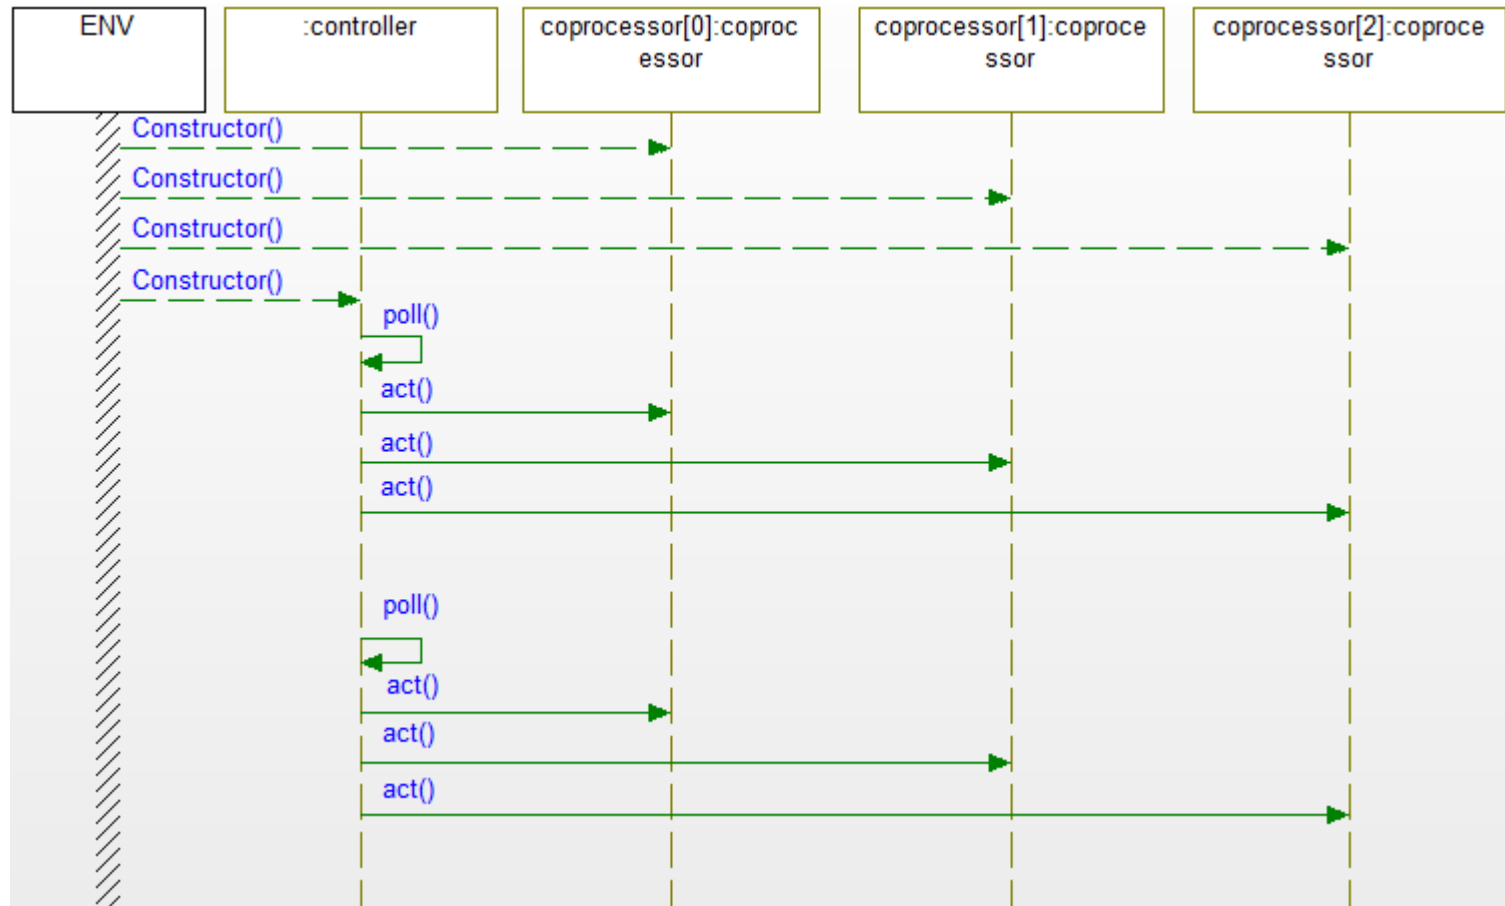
ENV

:controller

coprocessor[0]:coprocessor

coprocessor[1]:coprocessor

coprocessor[2]:coprocessor

Constructor()

Constructor()

Constructor()

Constructor()

poll()

act()

act()

act()

poll()

act()

act()

act()